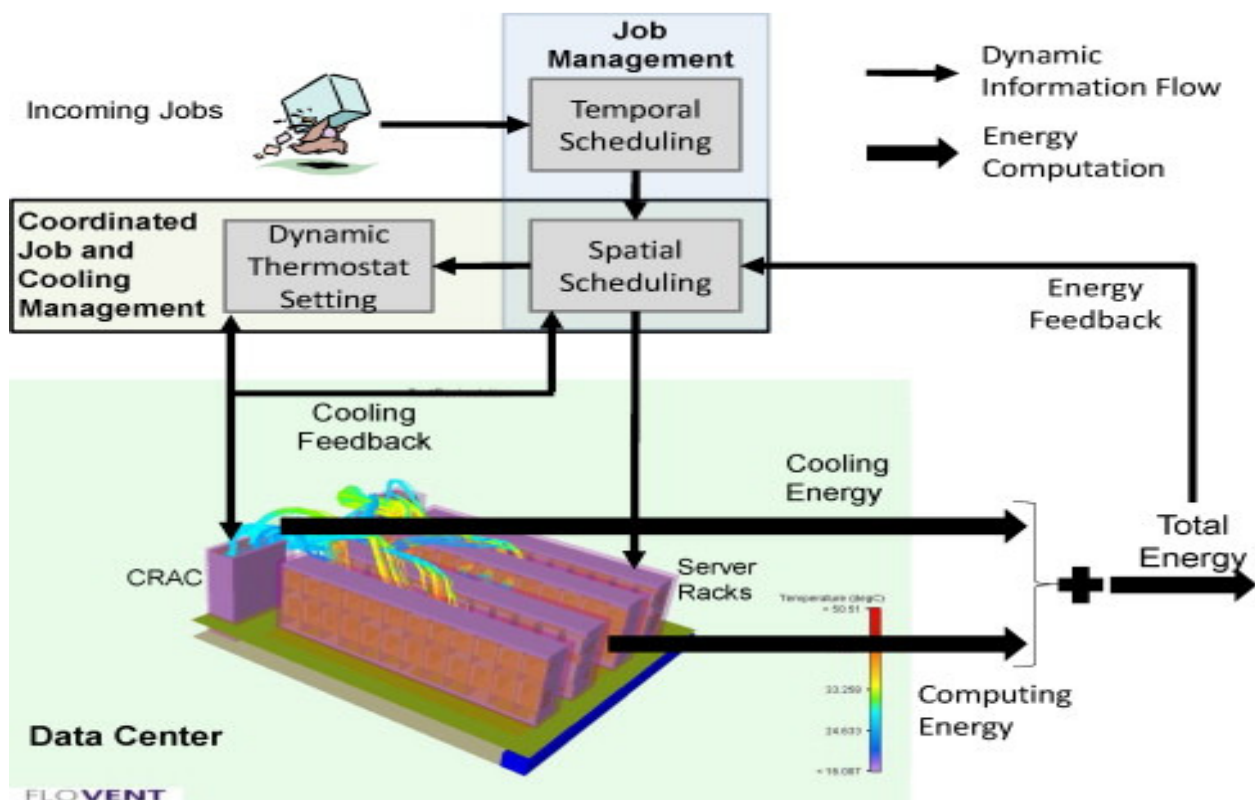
Job Management

Dynamic Information Flow

Energy Computation

Incoming Jobs

Temporal Scheduling

Coordinated Job and Cooling Management

Dynamic Thermostat Setting

Spatial Scheduling

Energy Feedback

Cooling Feedback

Cooling Energy

Total Energy

CRAC

Server Racks

Temperature (degC)
50.51

33.259

24.633

16.007

Computing Energy

Data Center

FLOVENT